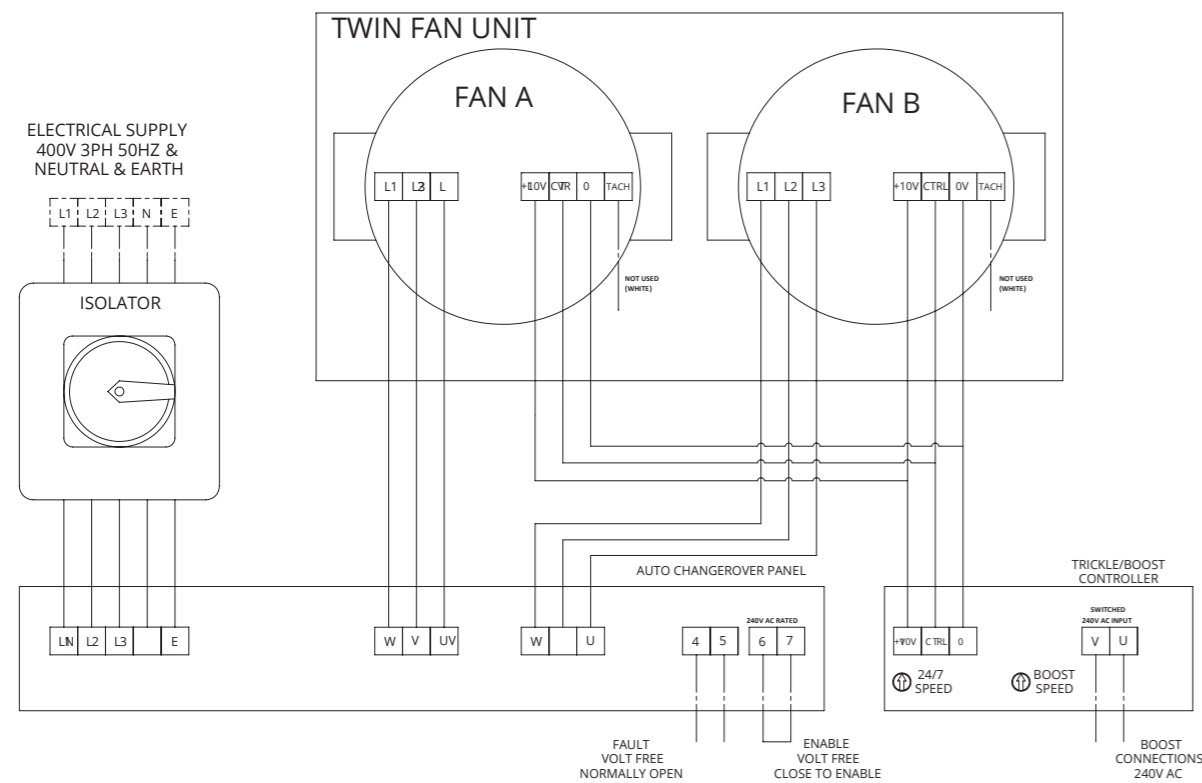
TWIN FAN UNIT

FAN A

L1 L3 L

+10V CTR 0 TACH

NOT USED (WHITE)

FAN B

L1 L2 L3

+10V CTRL 0V TACH

NOT USED (WHITE)

ELECTRICAL SUPPLY 400V 3PH 50HZ & NEUTRAL & EARTH

L1 L2 L3 N E

ISOLATOR

AUTO CHANGEROVER PANEL

LN L2 L3 E

W V UV

W U

4 5

240V AC RATED

6 7

FAULT VOLT FREE NORMALLY OPEN

ENABLE VOLT FREE CLOSE TO ENABLE

TRICKLE/BOOST CONTROLLER

+10V CTRL 0

SWITCHED 240V AC INPUT

V U

24/7 SPEED

BOOST SPEED

BOOST CONNECTIONS 240V AC